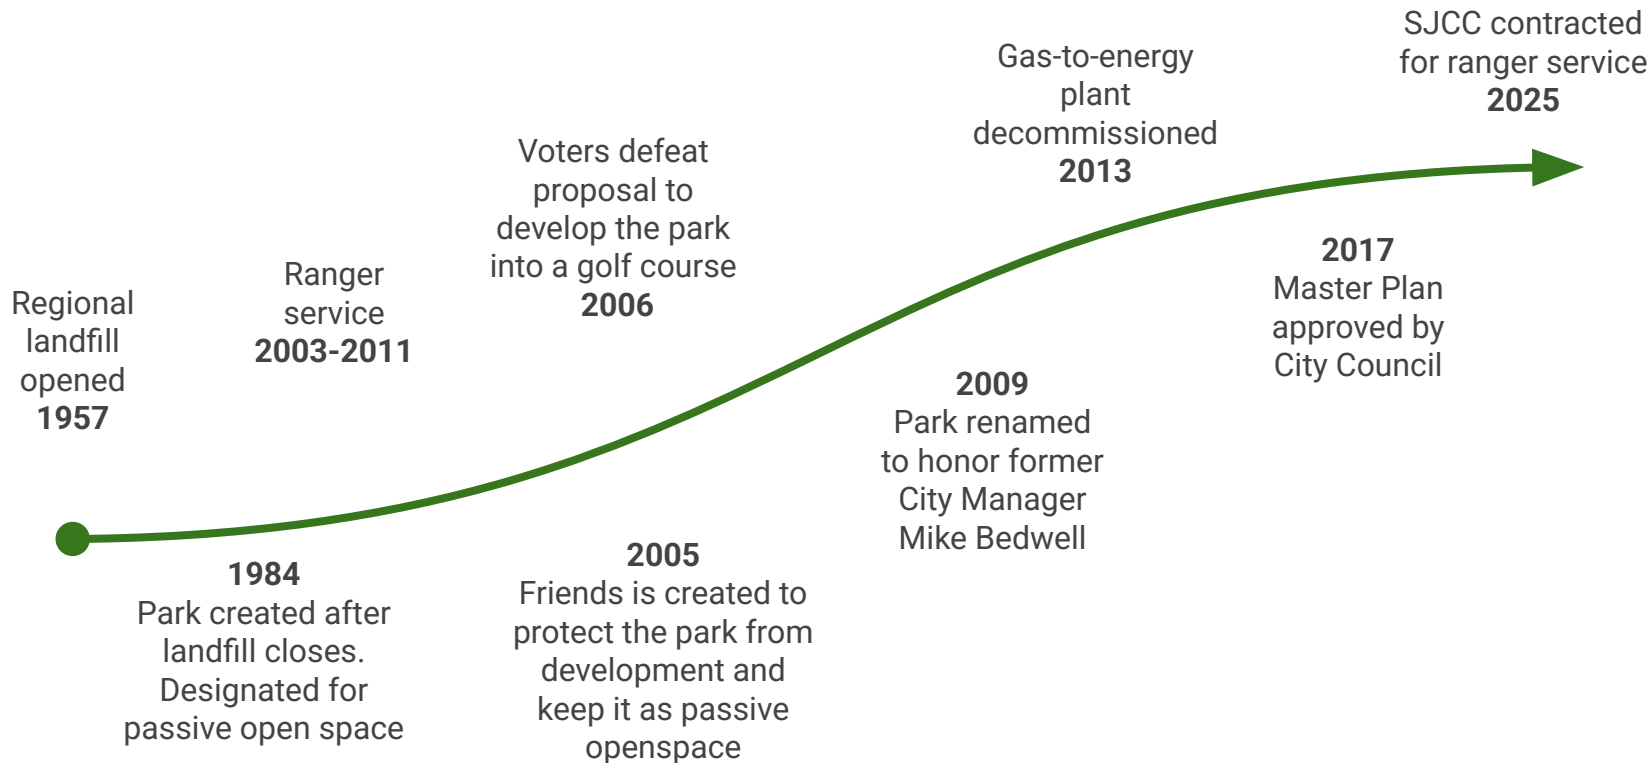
Regional landfill opened
1957

1984
Park created after landfill closes. Designated for passive open space

Ranger service
2003-2011

2005
Friends is created to protect the park from development and keep it as passive openspace

Voters defeat proposal to develop the park into a golf course
2006

2009
Park renamed to honor former City Manager Mike Bedwell

Gas-to-energy plant decommissioned
2013

2017
Master Plan approved by City Council

SJCC contracted for ranger service
2025